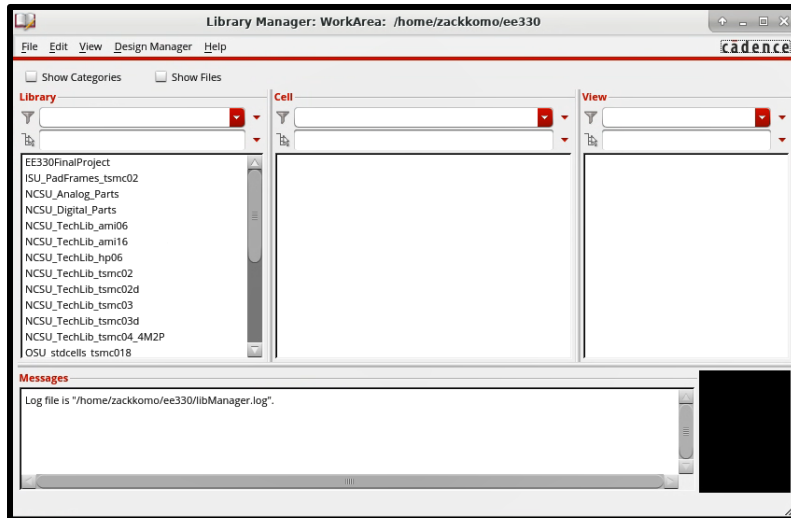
Library Manager: WorkArea: /home/zackkomo/ee330

File Edit View Design Manager Help

cadence

Show Categories Show Files

Library

EE330FinalProject
ISU_PadFrames_tsmc02
NCSU_Analog_Parts
NCSU_Digital_Parts
NCSU_TechLib_ami06
NCSU_TechLib_ami16
NCSU_TechLib_hp06
NCSU_TechLib_tsmc02
NCSU_TechLib_tsmc02d
NCSU_TechLib_tsmc03
NCSU_TechLib_tsmc03d
NCSU_TechLib_tsmc04_4M2P
OSU_stdcells_tsmc018

Cell

View

Messages

Log file is "/home/zackkomo/ee330/libManager.log".